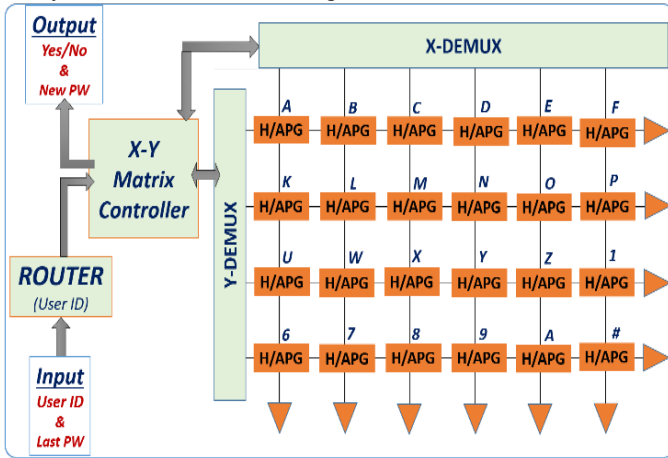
Output
Yes/No
&
New PW

X-DEMUX

X-Y
Matrix
Controller

Y-DEMUX

ROUTER
(User ID)

Input
User ID
&
Last PW

A H/APG
B H/APG
C H/APG
D H/APG
E H/APG
F H/APG

K H/APG
L H/APG
M H/APG
N H/APG
O H/APG
P H/APG

U H/APG
W H/APG
X H/APG
Y H/APG
Z H/APG
1 H/APG

6 H/APG
7 H/APG
8 H/APG
9 H/APG
A H/APG
# H/APG